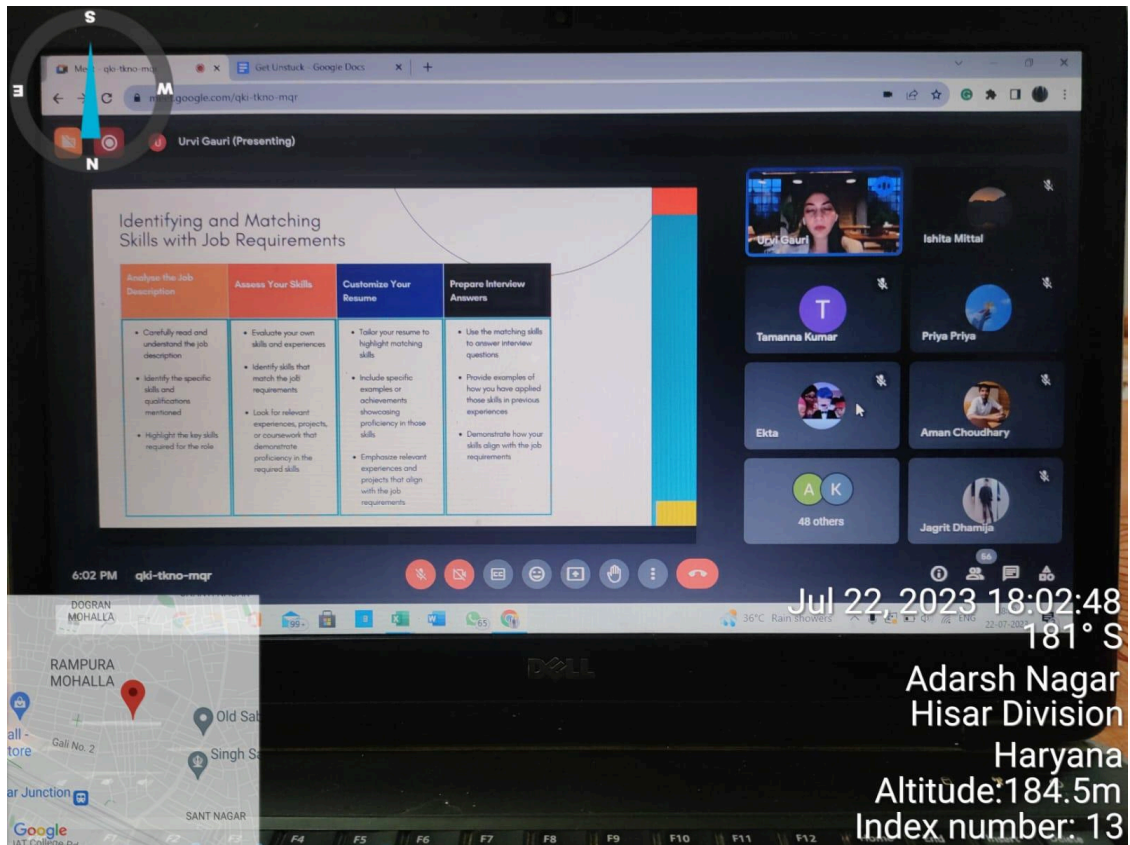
S
E
M
N

Meet - qki-tkno-mqr
Get Unstuck - Google Docs
meet.google.com/qki-tkno-mqr

Urvi Gauri (Presenting)

Identifying and Matching Skills with Job Requirements

| Analyse the Job Description | Assess Your Skills | Customize Your Resume | Prepare Interview Answers |
|---|---|---|---|
| • Carefully read and understand the job description • Identify the specific skills and qualifications mentioned • Highlight the key skills required for the role | • Evaluate your own skills and experiences • Identify skills that match the job requirements • Look for relevant experiences, projects, or coursework that demonstrate proficiency in the required skills | • Tailor your resume to highlight matching skills • Include specific examples or achievements showcasing proficiency in those skills • Emphasize relevant experiences and projects that align with the job requirements | • Use the matching skills to answer interview questions • Provide examples of how you have applied those skills in previous experiences • Demonstrate how your skills align with the job requirements |

Urvi Gauri
Ishita Mittal
T
Tamanna Kumar
Priya Priya
Ekta
Aman Choudhary
A K
48 others
Jagrit Dhamija

6:02 PM qki-tkno-mqr
56

36°C Rain showers ENG 22-07-2023

DOGRAN MOHALLA
RAMPURA MOHALLA
Old Sab
all - tore
Gali No. 2
Singh S
ar Junction
SANT NAGAR
Google

Jul 22, 2023 18:02:48
181° S
Adarsh Nagar
Hisar Division
Haryana
Altitude:184.5m
Index number: 13

F4 F5 F6 F7 F8 F9 F10 F11 F12